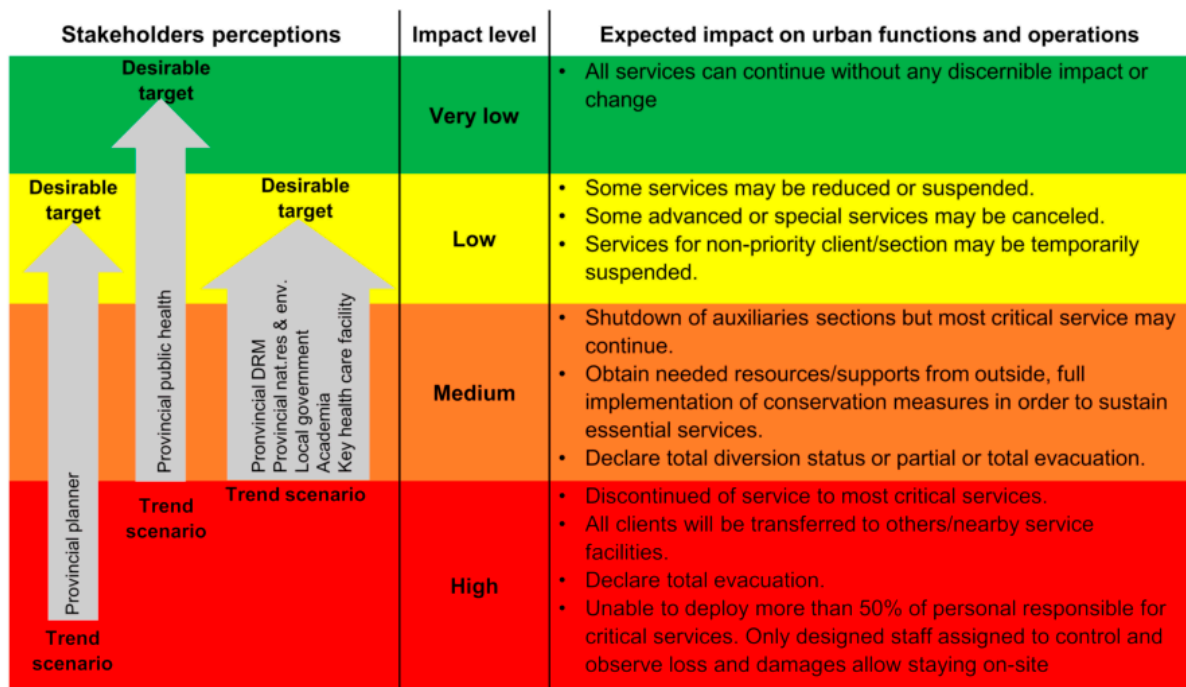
| Stakeholders perceptions | Impact level | Expected impact on urban functions and operations |
|---|---|---|
| Desirable target | Very low | • All services can continue without any discernible impact or change |
| Desirable target / Desirable target | Low | • Some services may be reduced or suspended. • Some advanced or special services may be canceled. • Services for non-priority client/section may be temporarily suspended. |
| Provincial public health / Provincial DRM Provincial nat.res & env. Local government Academia Key health care facility | Medium | • Shutdown of auxiliaries sections but most critical service may continue. • Obtain needed resources/supports from outside, full implementation of conservation measures in order to sustain essential services. • Declare total diversion status or partial or total evacuation. |
| Provincial planner / Trend scenario / Trend scenario / Trend scenario | High | • Discontinued of service to most critical services. • All clients will be transferred to others/nearby service facilities. • Declare total evacuation. • Unable to deploy more than 50% of personal responsible for critical services. Only designed staff assigned to control and observe loss and damages allow staying on-site |